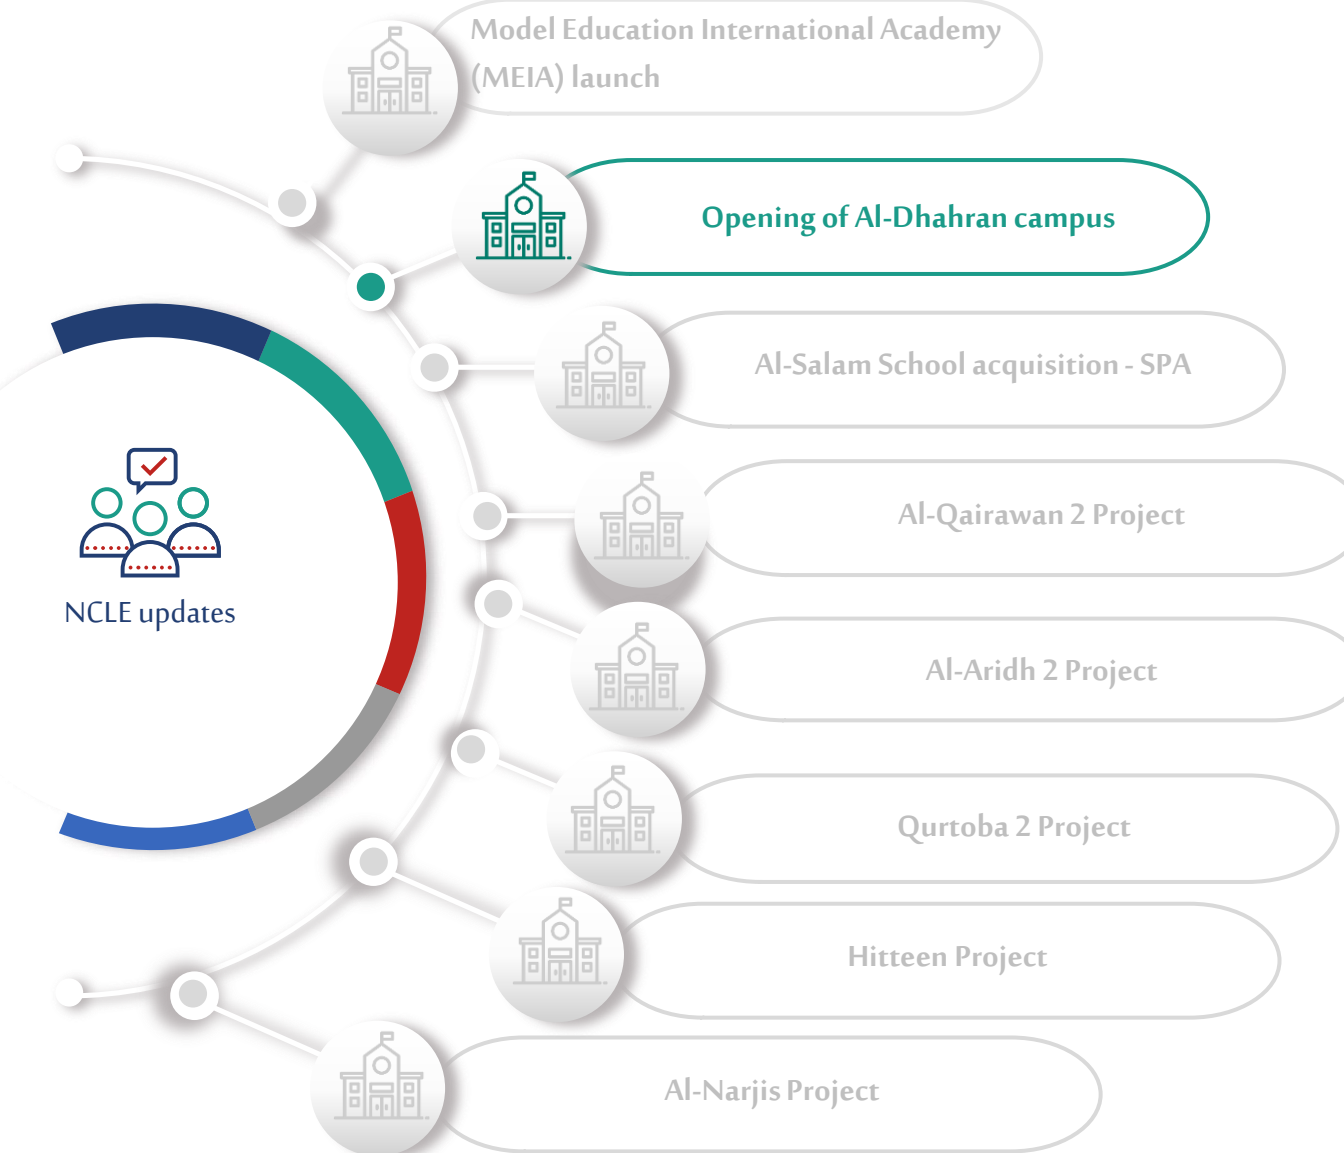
NCLE updates

Model Education International Academy (MEIA) launch

Opening of Al-Dhahran campus

Al-Salam School acquisition - SPA

Al-Qairawan 2 Project

Al-Aridh 2 Project

Qurtoba 2 Project

Hitteen Project

Al-Narjis Project